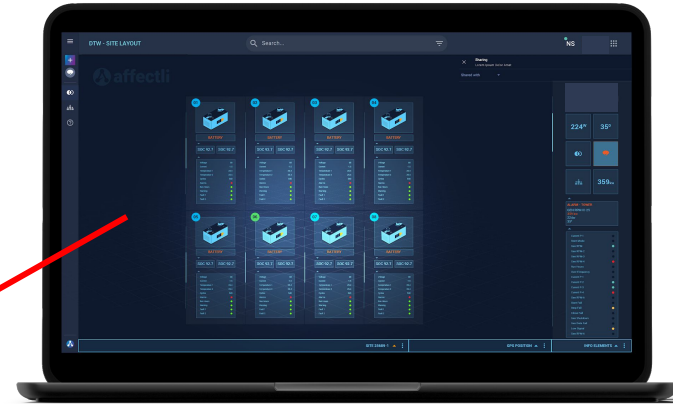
DTW - SITE LAYOUT

Search...

NS

affectli

Sharing

01 02 03 04

BATTERY BATTERY BATTERY BATTERY

SOC 92.7 SOC 92.7 SOC 92.7 SOC 92.7 SOC 92.7 SOC 92.7 SOC 92.7 SOC 92.7

05 06 07 08

BATTERY BATTERY BATTERY BATTERY

SOC 92.7 SOC 92.7 SOC 92.7 SOC 92.7 SOC 92.7 SOC 92.7 SOC 92.7 SOC 92.7

224° 35°

359

ALARM

SITE ZONES

GPS POSITION

INFO ELEMENTS